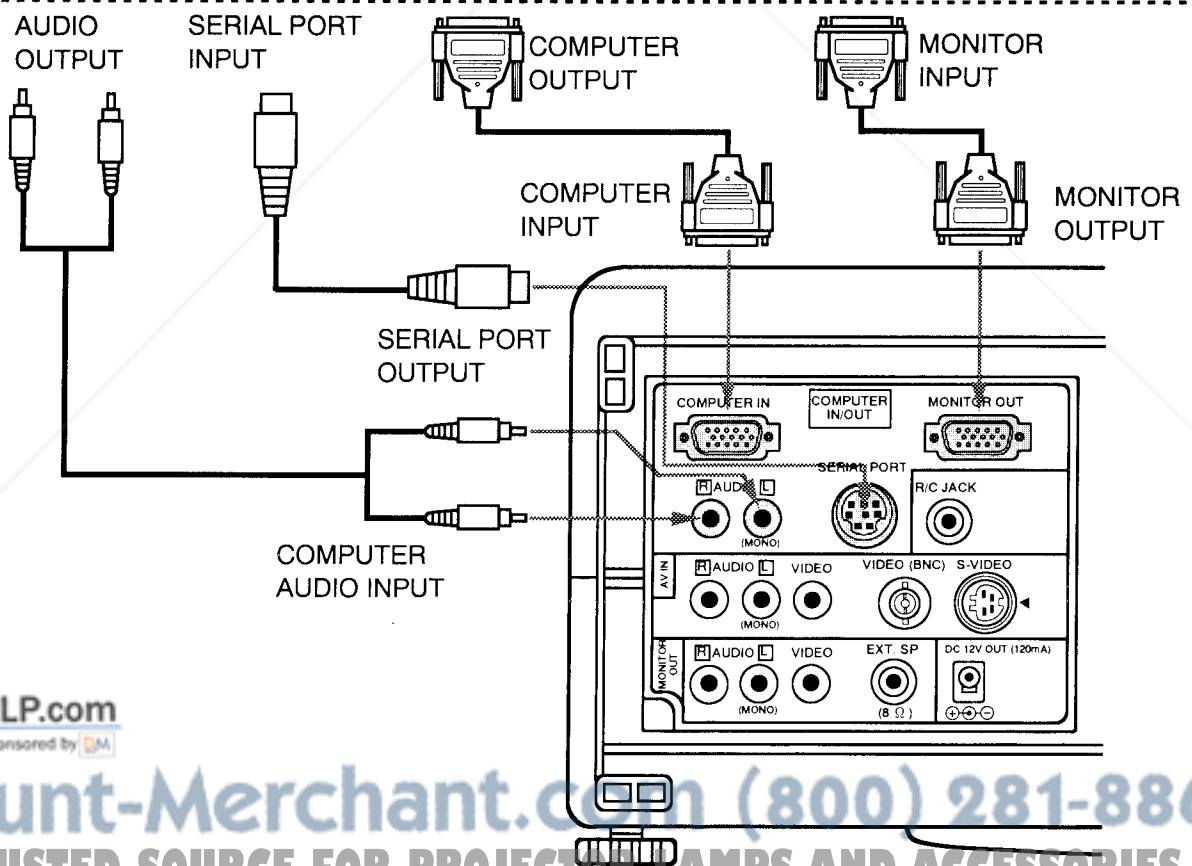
AUDIO OUTPUT

SERIAL PORT INPUT

COMPUTER OUTPUT

MONITOR INPUT

COMPUTER INPUT

MONITOR OUTPUT

SERIAL PORT OUTPUT

COMPUTER AUDIO INPUT

COMPUTER IN

COMPUTER IN/OUT

MONITOR OUT

SERIAL PORT

R AUDIO L

(MONO)

R/C JACK

AV IN

R AUDIO L

(MONO)

VIDEO

VIDEO (BNC)

S-VIDEO

MONITOR OUT

R AUDIO L

(MONO)

VIDEO

EXT. SP

(8 $\Omega$)

DC 12V OUT (120mA)

LP.com

onsored by

unt-Merchant.com (800) 281-88

USTED SOURCE FOR PROJECTOR LAMPS AND ACCESSORIES